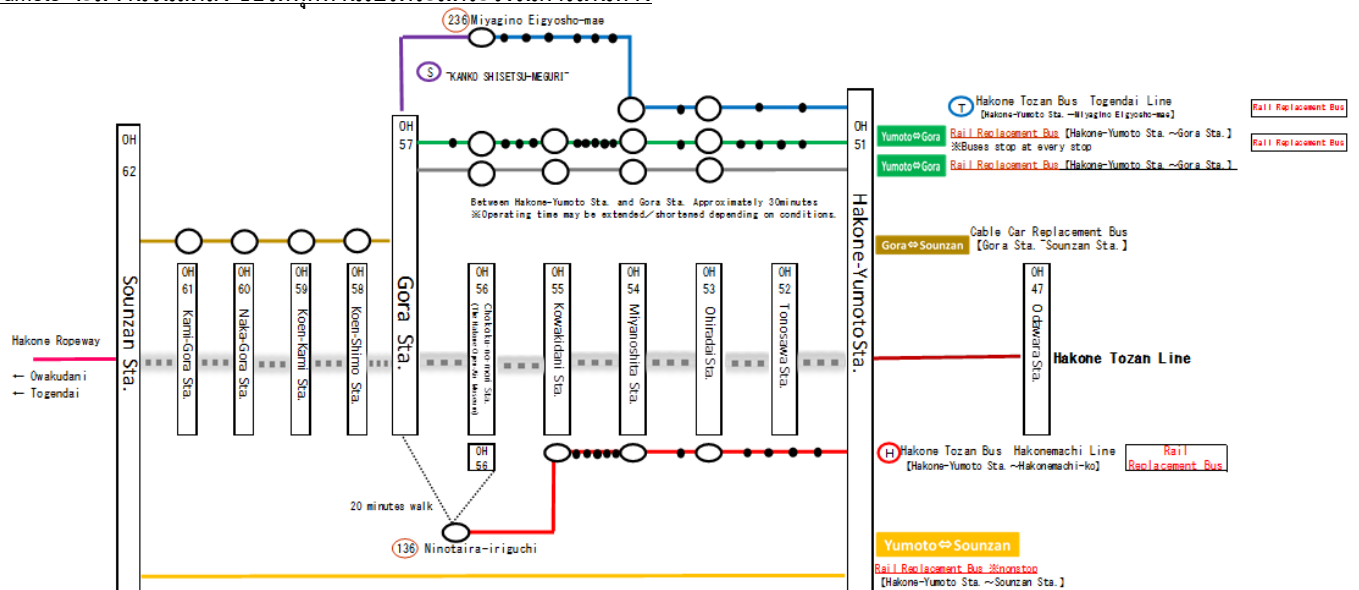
236 Miyagino Eigyosho-mae

S "KANKO SHISETSU-MEGURI"

T Hakone Tozan Bus Togendai Line
【Hakone-Yumoto Sta. ~Miyagino Eigyosho-mae】

Rail Replacement Bus

OH 62

OH 57

OH 51

Yumoto⇔Gora Rail Replacement Bus【Hakone-Yumoto Sta.~Gora Sta.】
※Buses stop at every stop

Rail Replacement Bus

Yumoto⇔Gora Rail Replacement Bus【Hakone-Yumoto Sta.~Gora Sta.】

Between Hakone-Yumoto Sta. and Gora Sta. Approximately 30minutes
※Operating time may be extended/shortened depending on conditions.

Gora⇔Sounzan Cable Car Replacement Bus
【Gora Sta.~Sounzan Sta.】

Sounzan Sta.

OH 61 Kami-Gora Sta.

OH 60 Naka-Gora Sta.

OH 59 Koen-Kami Sta.

OH 58 Koen-Shimo Sta.

Gora Sta.

OH 56 Chokoku-no-mori Sta. (The Hakone Open-Air Museum)

OH 55 Kowakidani Sta.

OH 54 Miyanoshita Sta.

OH 53 Ohiradai Sta.

OH 52 Tonosawa Sta.

Hakone-Yumoto Sta.

OH 47 Odawara Sta.

Hakone Tozan Line

Hakone Ropeway
← Owakudani
← Togendai

OH 56

H Hakone Tozan Bus Hakonemachi Line
【Hakone-Yumoto Sta.~Hakonemachi-ko】

Rail Replacement Bus

20 minutes walk

136 Ninotaira-iriguchi

Yumoto⇔Sounzan
Rail Replacement Bus ※nonstop
【Hakone-Yumoto Sta.~Sounzan Sta.】